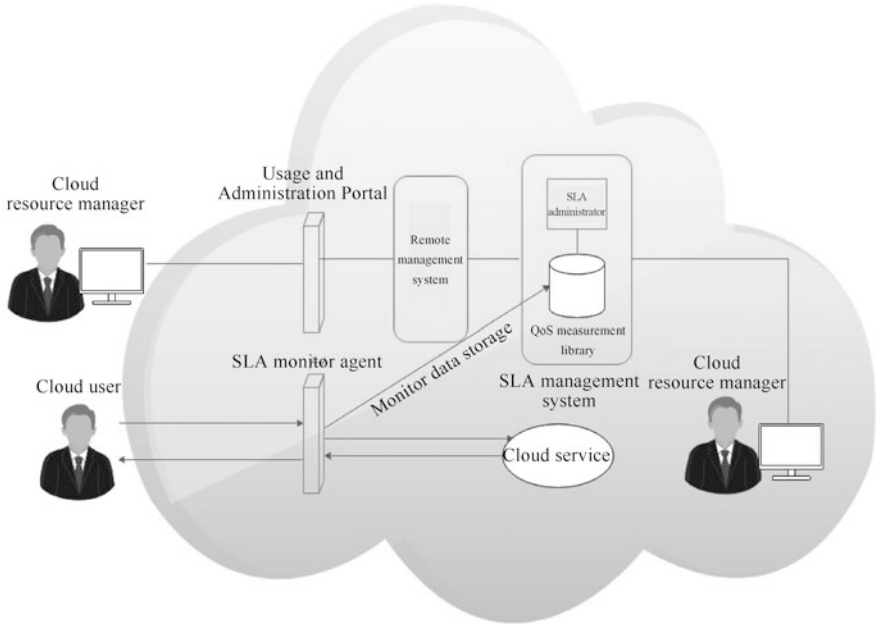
Cloud resource manager

Usage and Administration Portal

Remote management system

SLA administrator

QoS measurement library

SLA monitor agent

Monitor data storage

SLA management system

Cloud user

Cloud resource manager

Cloud service